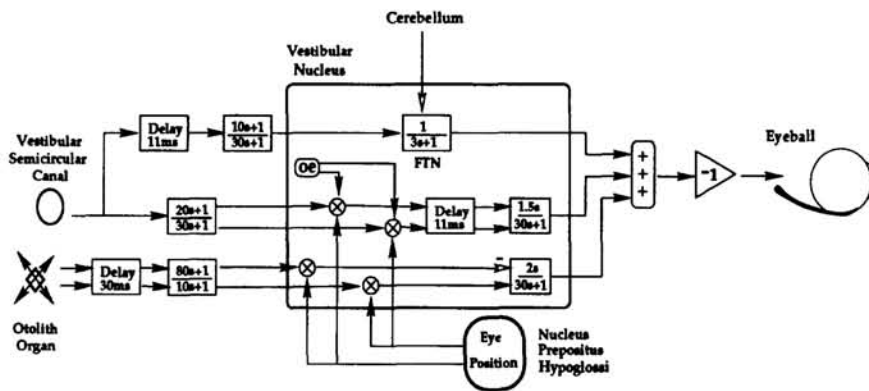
Cerebellum

Vestibular Nucleus

Vestibular Semicircular Canal

Delay 11ms

$\frac{10s+1}{30s+1}$

$\frac{1}{3s+1}$

FTN

Eyeball

OE

$\frac{20s+1}{30s+1}$

Delay 11ms

$\frac{1.5s}{30s+1}$

+
+
+

-1

Delay 30ms

$\frac{80s+1}{10s+1}$

-

$\frac{2s}{30s+1}$

Otolith Organ

Eye Position

Nucleus Prepositus Hypoglossi